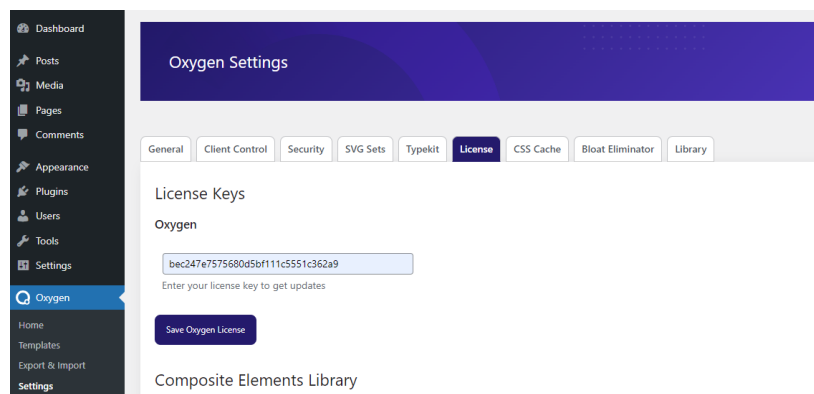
Dashboard
Posts
Media
Pages
Comments
Appearance
Plugins
Users
Tools
Settings
Oxygen
Home
Templates
Export & Import
Settings

Oxygen Settings

General | Client Control | Security | SVG Sets | Typekit | License | CSS Cache | Bloat Eliminator | Library

License Keys

Oxygen

bec247e7575680d5bf111c5551c362a9

Enter your license key to get updates

Save Oxygen License

Composite Elements Library